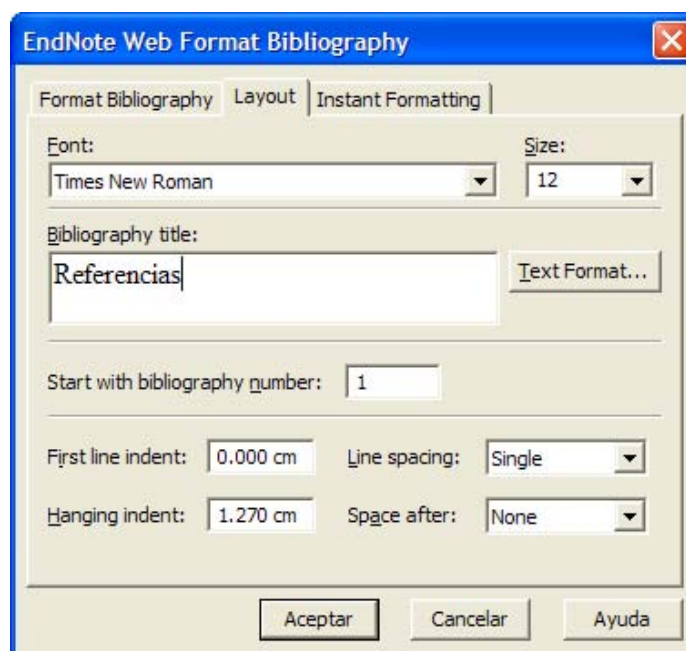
EndNote Web Format Bibliography

Format Bibliography | Layout | Instant Formatting

Font:
Times New Roman

Size:
12

Bibliography title:
Referencias

Text Format...

Start with bibliography number: 1

First line indent: 0.000 cm
Line spacing: Single

Hanging indent: 1.270 cm
Space after: None

Aceptar
Cancelar
Ayuda